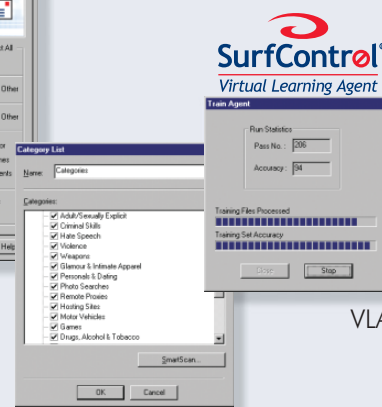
rt All

Other

Other

or
nes
ents

Help

SurfControl®
Virtual Learning Agent

Category List

Name Categories

Categories:

Adult/Sexually Explicit
Criminal Skills
Hate Speech
Violence
Weapons
Glamour & Intimate Apparel
Personals & Dating
Photo Searches
Remote Proxies
Hosting Sites
Motor Vehicles
Games
Drugs, Alcohol & Tobacco

SmartScan...

OK Cancel

Train Agent

Run Statistics

Pass No.: 206

Accuracy: 94

Training Files Processed

Training Set Accuracy

Close Stop

VLA